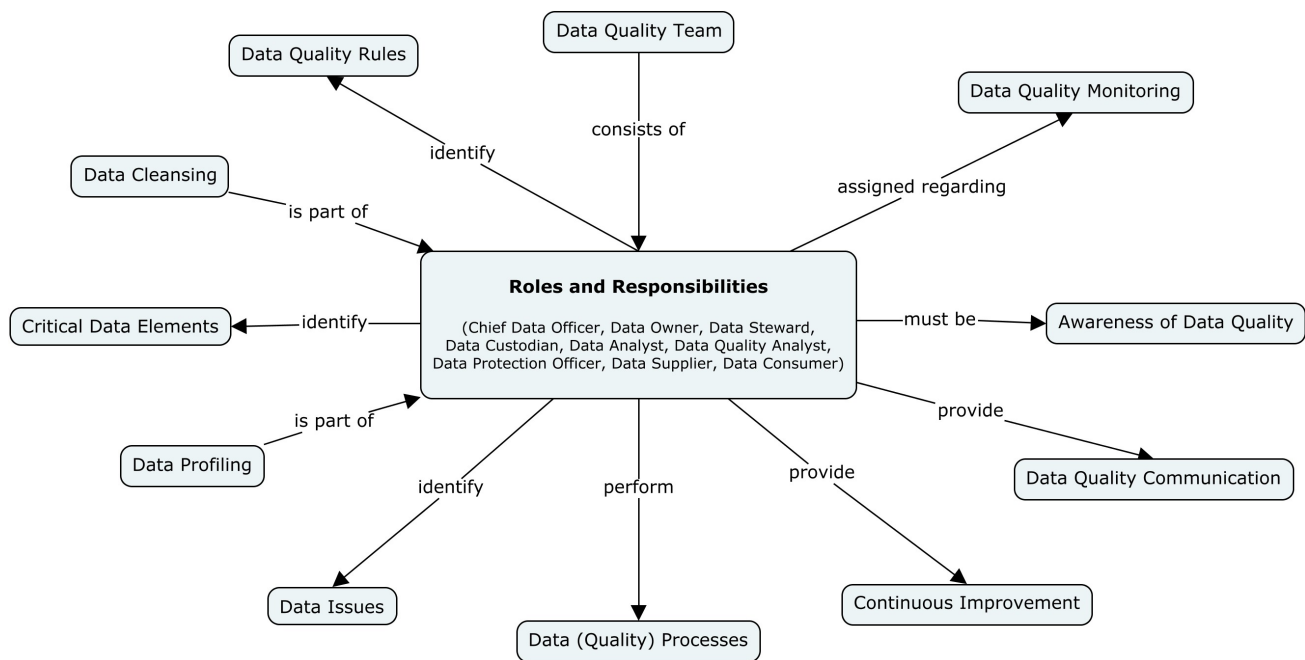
Data Quality Team

Data Quality Rules

Data Quality Monitoring

consists of

identify

Data Cleansing

assigned regarding

is part of

Roles and Responsibilities

(Chief Data Officer, Data Owner, Data Steward, Data Custodian, Data Analyst, Data Quality Analyst, Data Protection Officer, Data Supplier, Data Consumer)

Critical Data Elements

identify

must be

Awareness of Data Quality

is part of

provide

Data Profiling

Data Quality Communication

identify

perform

provide

Data Issues

Data (Quality) Processes

Continuous Improvement